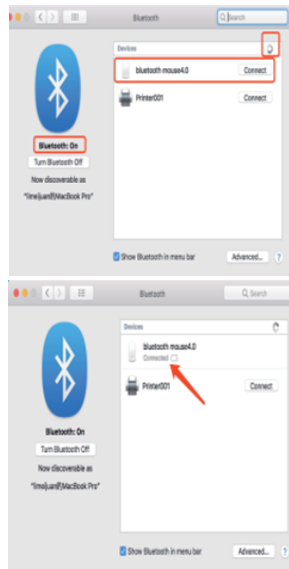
Bluetooth

Search

Devices

bluetooth mouse4.0

Connect

Printer001

Connect

Bluetooth: On

Turn Bluetooth Off

Now discoverable as

"limeljuan的MacBook Pro"

Show Bluetooth in menu bar

Advanced...

?

Bluetooth

Search

Devices

bluetooth mouse4.0

Connected

Printer001

Connect

Bluetooth: On

Turn Bluetooth Off

Now discoverable as

"limeljuan的MacBook Pro"

Show Bluetooth in menu bar

Advanced...

?